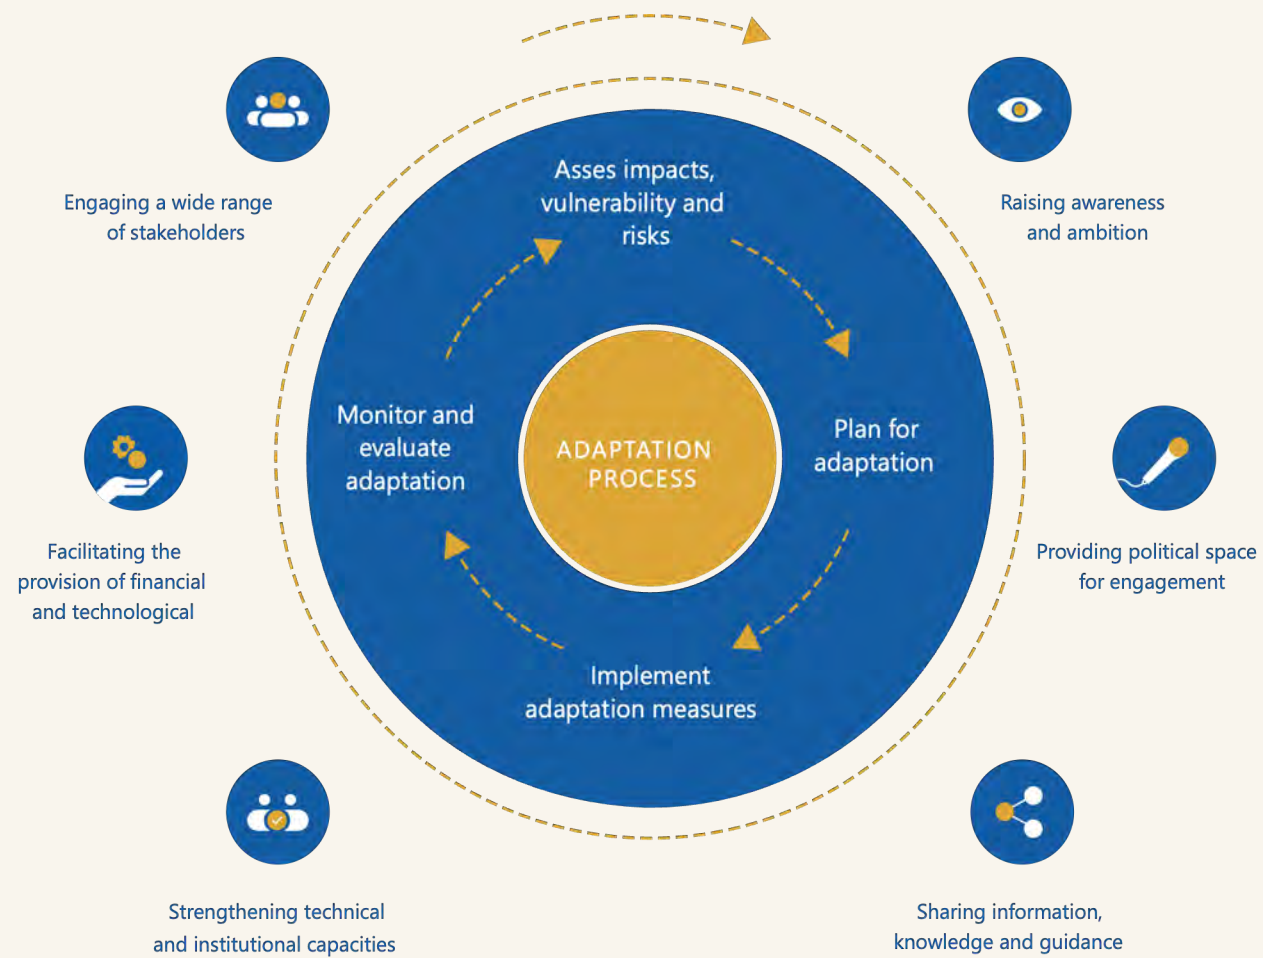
Engaging a wide range of stakeholders

Raising awareness and ambition

Asses impacts, vulnerability and risks

Monitor and evaluate adaptation

ADAPTATION PROCESS

Plan for adaptation

Implement adaptation measures

Facilitating the provision of financial and technological

Providing political space for engagement

Strengthening technical and institutional capacities

Sharing information, knowledge and guidance